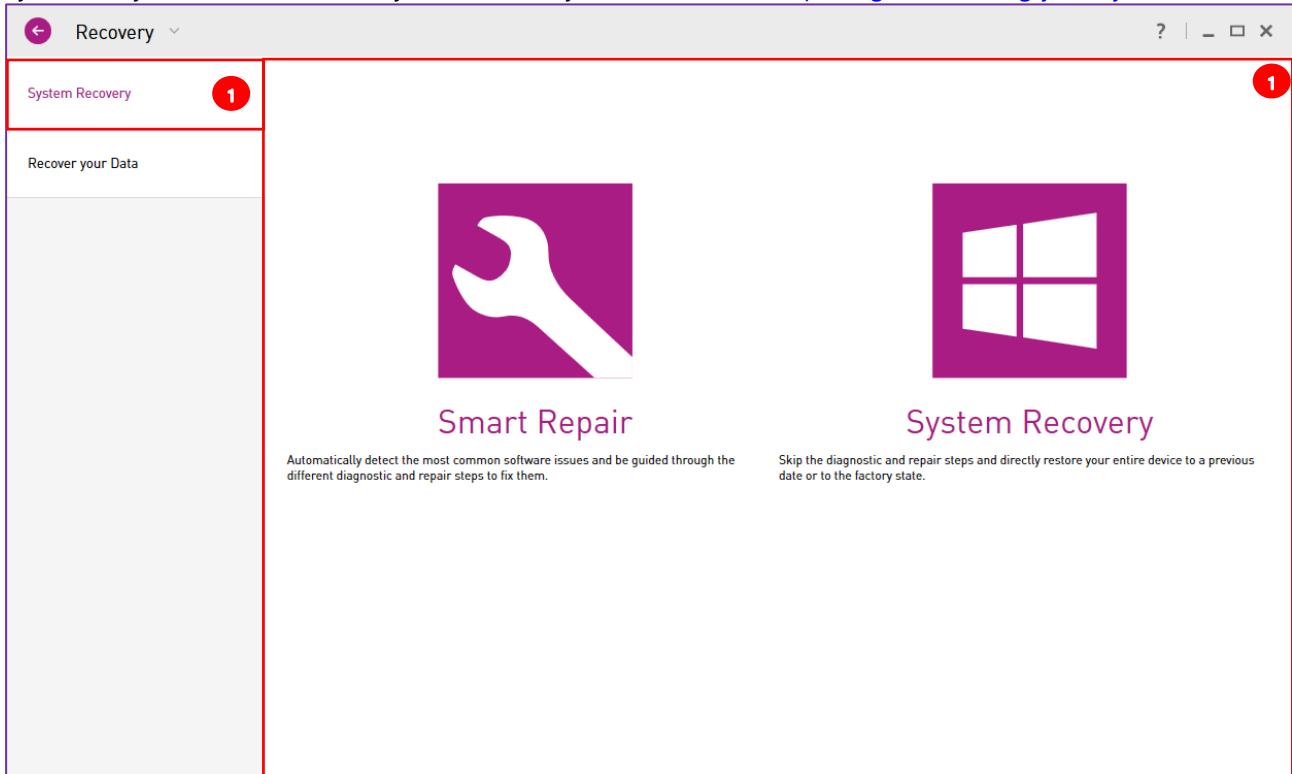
Recovery

?

System Recovery

1

Recover your Data

1

Smart Repair

Automatically detect the most common software issues and be guided through the different diagnostic and repair steps to fix them.

System Recovery

Skip the diagnostic and repair steps and directly restore your entire device to a previous date or to the factory state.